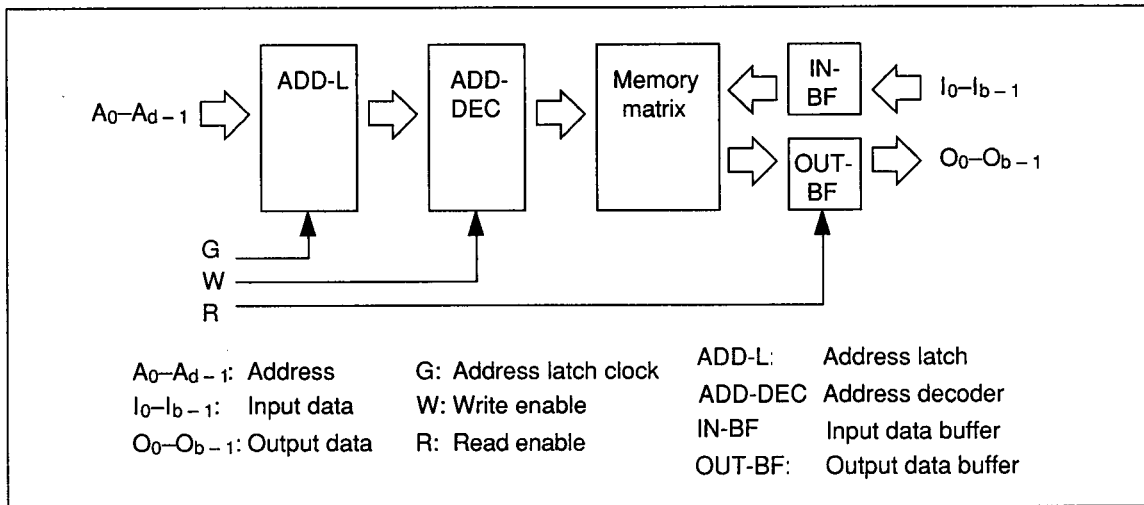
$A_0$–$A_{d-1}$

ADD-L

ADD-DEC

Memory matrix

IN-BF

$I_0$–$I_{b-1}$

OUT-BF

$O_0$–$O_{b-1}$

G

W

R

$A_0$–$A_{d-1}$: Address
$I_0$–$I_{b-1}$: Input data
$O_0$–$O_{b-1}$: Output data

G: Address latch clock
W: Write enable
R: Read enable

ADD-L: Address latch
ADD-DEC Address decoder
IN-BF Input data buffer
OUT-BF: Output data buffer